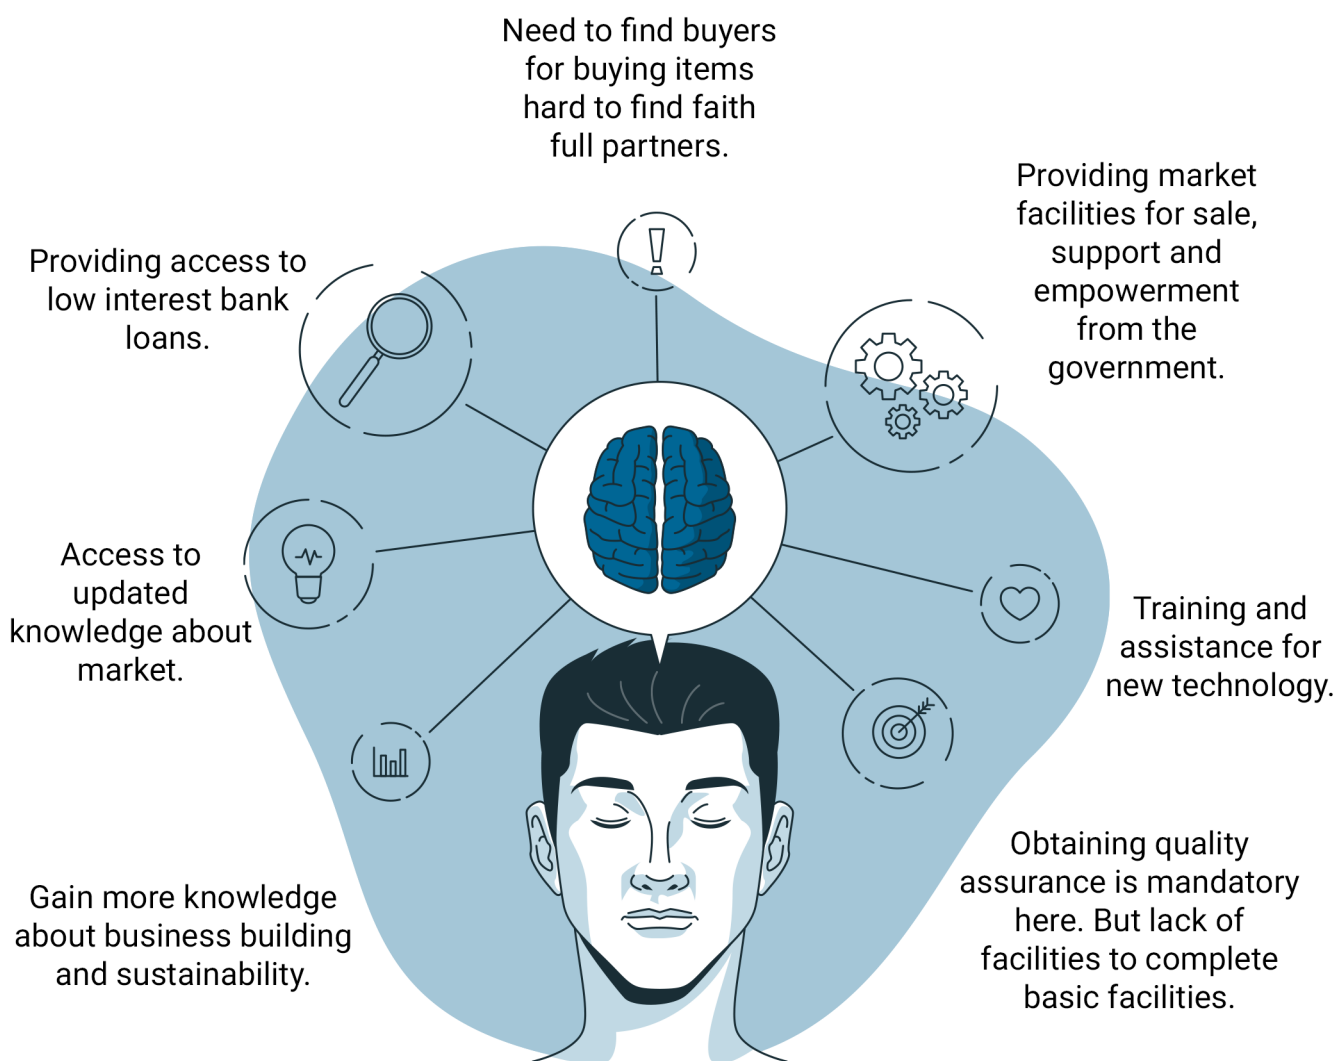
Need to find buyers for buying items hard to find faith full partners.

Providing access to low interest bank loans.

Providing market facilities for sale, support and empowerment from the government.

Access to updated knowledge about market.

Training and assistance for new technology.

Gain more knowledge about business building and sustainability.

Obtaining quality assurance is mandatory here. But lack of facilities to complete basic facilities.